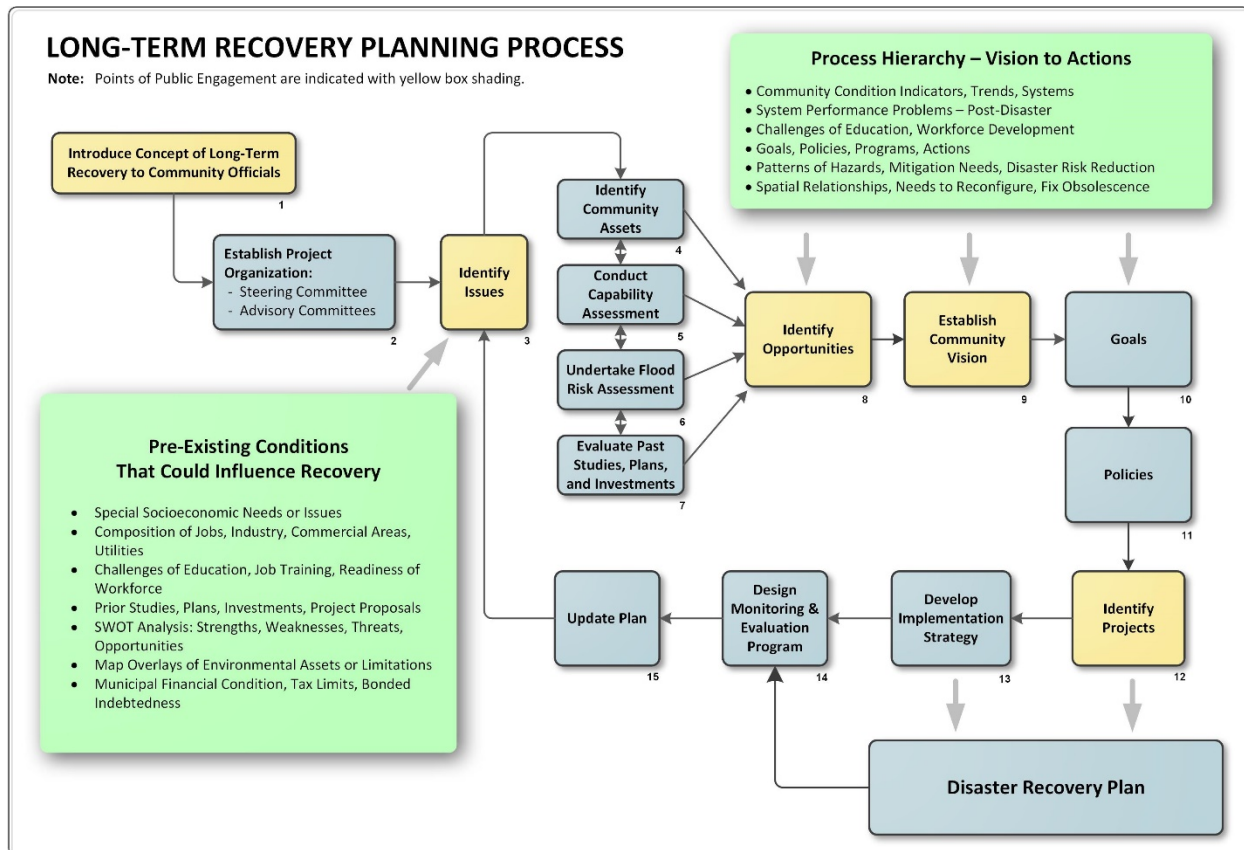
LONG-TERM RECOVERY PLANNING PROCESS

Note: Points of Public Engagement are indicated with yellow box shading.

Process Hierarchy – Vision to Actions

• Community Condition Indicators, Trends, Systems
• System Performance Problems – Post-Disaster
• Challenges of Education, Workforce Development
• Goals, Policies, Programs, Actions
• Patterns of Hazards, Mitigation Needs, Disaster Risk Reduction
• Spatial Relationships, Needs to Reconfigure, Fix Obsolescence

Introduce Concept of Long-Term Recovery to Community Officials
1

Establish Project Organization:
- Steering Committee
- Advisory Committees
2

Identify Issues
3

Identify Community Assets
4

Conduct Capability Assessment
5

Undertake Flood Risk Assessment
6

Evaluate Past Studies, Plans, and Investments
7

Identify Opportunities
8

Establish Community Vision
9

Goals
10

Policies
11

Identify Projects
12

Develop Implementation Strategy
13

Design Monitoring & Evaluation Program
14

Update Plan
15

Pre-Existing Conditions That Could Influence Recovery

• Special Socioeconomic Needs or Issues
• Composition of Jobs, Industry, Commercial Areas, Utilities
• Challenges of Education, Job Training, Readiness of Workforce
• Prior Studies, Plans, Investments, Project Proposals
• SWOT Analysis: Strengths, Weaknesses, Threats, Opportunities
• Map Overlays of Environmental Assets or Limitations
• Municipal Financial Condition, Tax Limits, Bonded Indebtedness

Disaster Recovery Plan